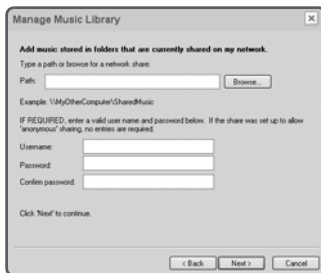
Manage Music Library

Add music stored in folders that are currently shared on my network.

Type a path or browse for a network share:

Path:

Browse...

Example: \\MyOtherComputer\SharedMusic

IF REQUIRED, enter a valid user name and password below. If the share was set up to allow "anonymous" sharing, no entries are required.

Username:

Password:

Confirm password:

Click 'Next' to continue.

< Back

Next >

Cancel